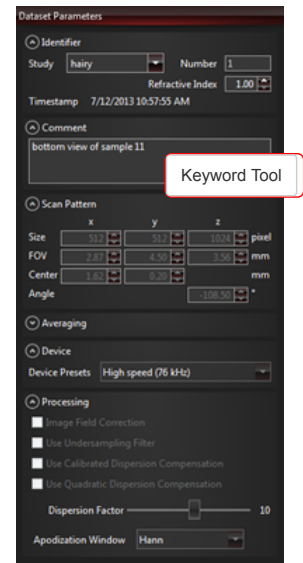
Dataset Parameters

Identifier

Study hairy Number 1

Refractive Index 1.00

Timestamp 7/12/2013 10:57:55 AM

Comment

bottom view of sample 11

Keyword Tool

Scan Pattern

| | x | y | z | |
|---|---|---|---|---|
| Size | 512 | 512 | 1024 | pixel |
| FOV | 2.87 | 4.50 | 3.56 | mm |
| Center | 1.62 | 0.20 | | mm |
| Angle | | | -108.50 | ° |

Averaging

Device

Device Presets High speed (76 kHz)

Processing

Image Field Correction

Use Undersampling Filter

Use Calibrated Dispersion Compensation

Use Quadratic Dispersion Compensation

Dispersion Factor 10

Apodization Window Hann